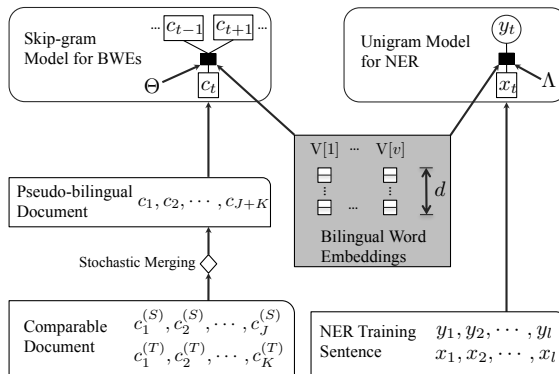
··· $c_{t-1}$ $c_{t+1}$ ···

Skip-gram Model for BWEs

$\Theta$

$c_t$

$y_t$

Unigram Model for NER

$x_t$

$\Lambda$

Pseudo-bilingual Document $c_1, c_2, \cdots, c_{J+K}$

V[1] ··· V[$v$]

$d$

Bilingual Word Embeddings

Stochastic Merging

Comparable Document $c_1^{(S)}, c_2^{(S)}, \cdots, c_J^{(S)}$ $c_1^{(T)}, c_2^{(T)}, \cdots, c_K^{(T)}$

NER Training Sentence $y_1, y_2, \cdots, y_l$ $x_1, x_2, \cdots, x_l$